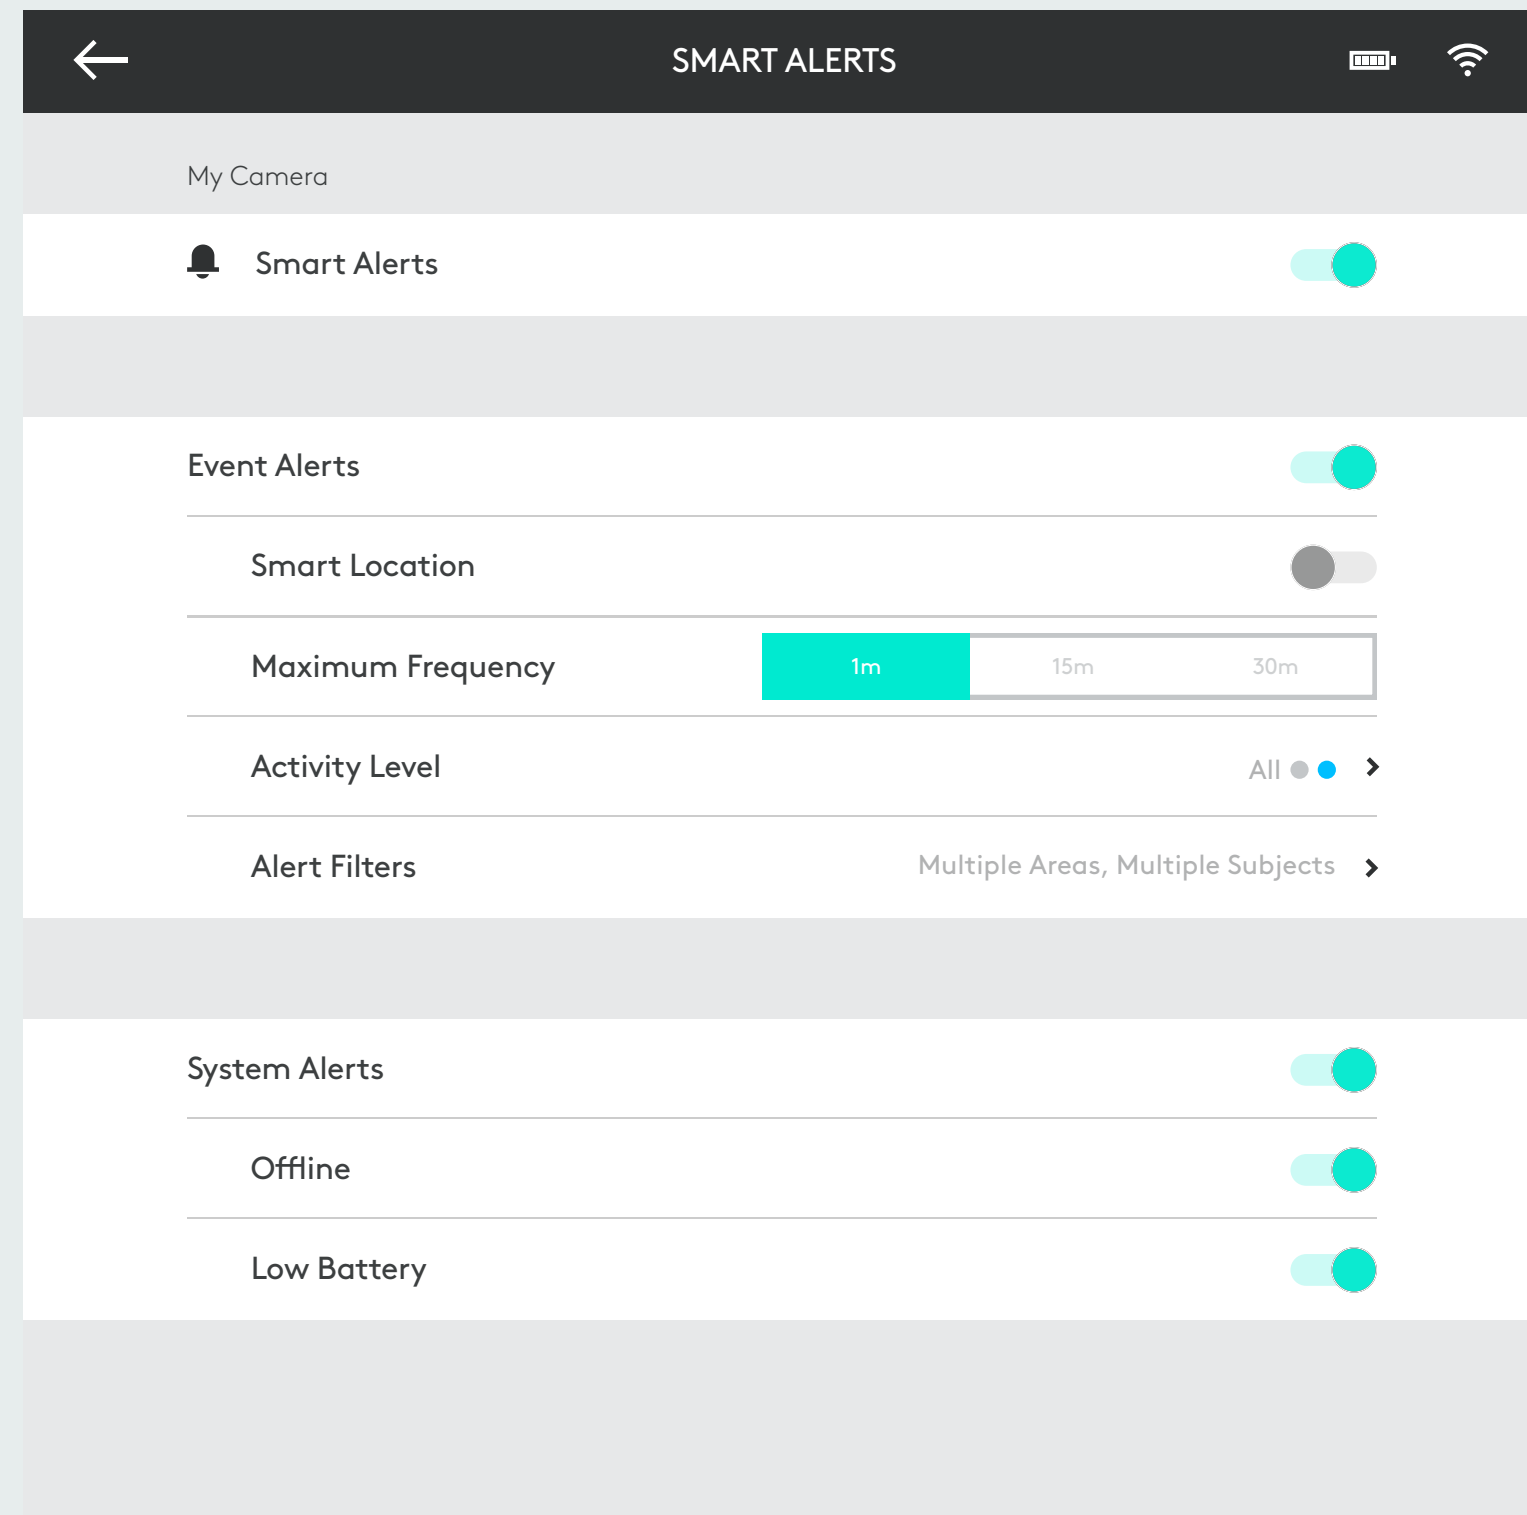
SMART ALERTS

My Camera

Smart Alerts

Event Alerts

Smart Location

Maximum Frequency 1m 15m 30m

Activity Level All

Alert Filters Multiple Areas, Multiple Subjects

System Alerts

Offline

Low Battery